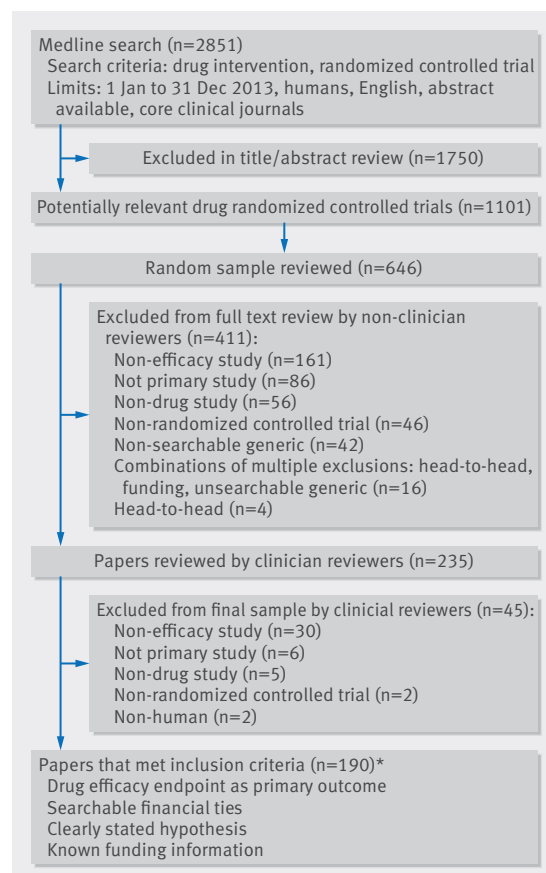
Medline search (n=2851)
Search criteria: drug intervention, randomized controlled trial
Limits: 1 Jan to 31 Dec 2013, humans, English, abstract available, core clinical journals

Excluded in title/abstract review (n=1750)

Potentially relevant drug randomized controlled trials (n=1101)

Random sample reviewed (n=646)

Excluded from full text review by non-clinician reviewers (n=411):
Non-efficacy study (n=161)
Not primary study (n=86)
Non-drug study (n=56)
Non-randomized controlled trial (n=46)
Non-searchable generic (n=42)
Combinations of multiple exclusions: head-to-head, funding, unsearchable generic (n=16)
Head-to-head (n=4)

Papers reviewed by clinician reviewers (n=235)

Excluded from final sample by clinicial reviewers (n=45):
Non-efficacy study (n=30)
Not primary study (n=6)
Non-drug study (n=5)
Non-randomized controlled trial (n=2)
Non-human (n=2)

Papers that met inclusion criteria (n=190)*
Drug efficacy endpoint as primary outcome
Searchable financial ties
Clearly stated hypothesis
Known funding information